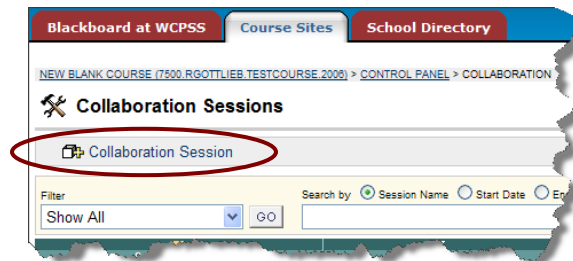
Blackboard at WCPSS | Course Sites | School Directory

NEW BLANK COURSE (7500.RGOTTLIEB.TESTCOURSE.2006) > CONTROL PANEL > COLLABORATION

Collaboration Sessions

Collaboration Session

Filter
Show All
GO

Search by Session Name Start Date